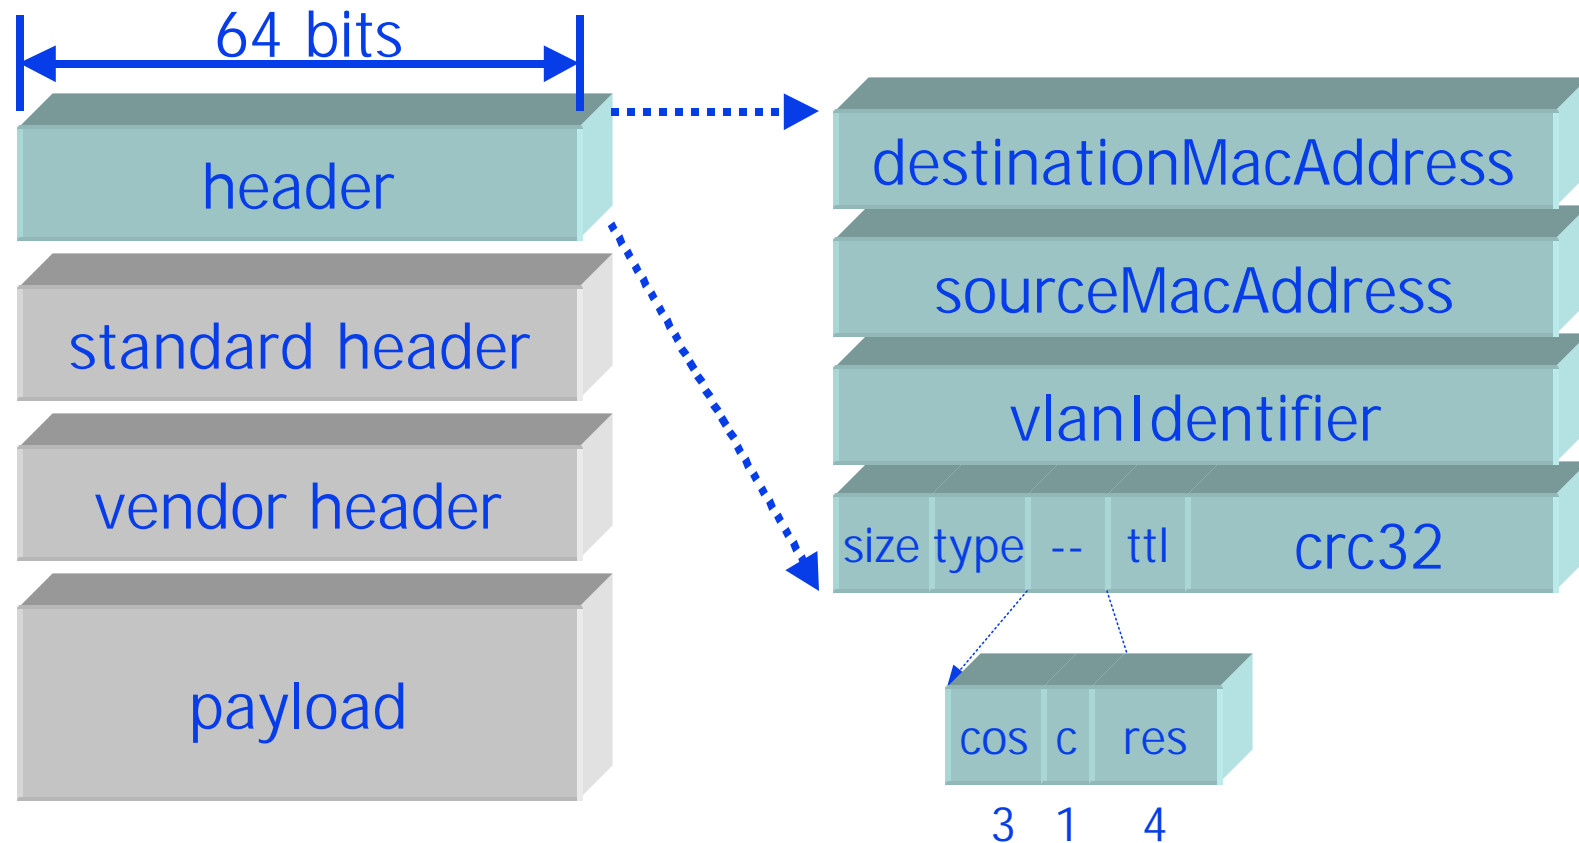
64 bits

header

standard header

vendor header

payload

destinationMacAddress

sourceMacAddress

vlanIdentifier

| size | type | -- | ttl | crc32 |
|---|---|---|---|---|

| cos | c | res |
|---|---|---|
| 3 | 1 | 4 |